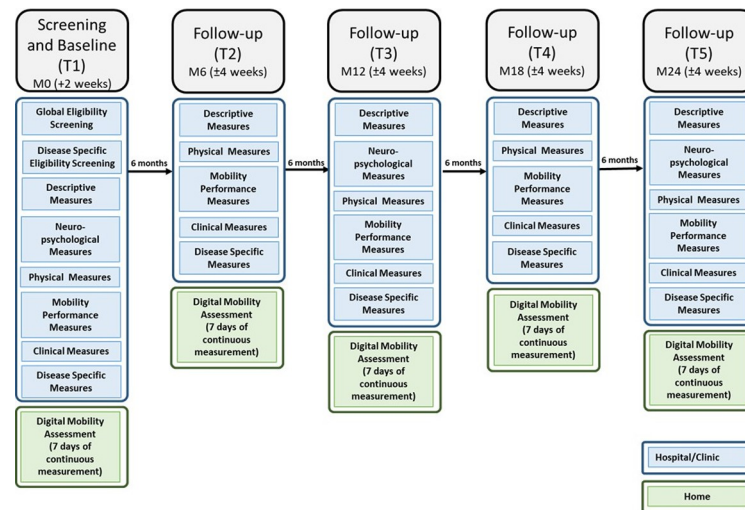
Screening and Baseline (T1)
M0 (+2 weeks)

Global Eligibility Screening

Disease Specific Eligibility Screening

Descriptive Measures

Neuro-psychological Measures

Physical Measures

Mobility Performance Measures

Clinical Measures

Disease Specific Measures

Digital Mobility Assessment (7 days of continuous measurement)

6 months

Follow-up (T2)
M6 (±4 weeks)

Descriptive Measures

Physical Measures

Mobility Performance Measures

Clinical Measures

Disease Specific Measures

Digital Mobility Assessment (7 days of continuous measurement)

6 months

Follow-up (T3)
M12 (±4 weeks)

Descriptive Measures

Neuro-psychological Measures

Physical Measures

Mobility Performance Measures

Clinical Measures

Disease Specific Measures

Digital Mobility Assessment (7 days of continuous measurement)

6 months

Follow-up (T4)
M18 (±4 weeks)

Descriptive Measures

Physical Measures

Mobility Performance Measures

Clinical Measures

Disease Specific Measures

Digital Mobility Assessment (7 days of continuous measurement)

6 months

Follow-up (T5)
M24 (±4 weeks)

Descriptive Measures

Neuro-psychological Measures

Physical Measures

Mobility Performance Measures

Clinical Measures

Disease Specific Measures

Digital Mobility Assessment (7 days of continuous measurement)

Hospital/Clinic

Home